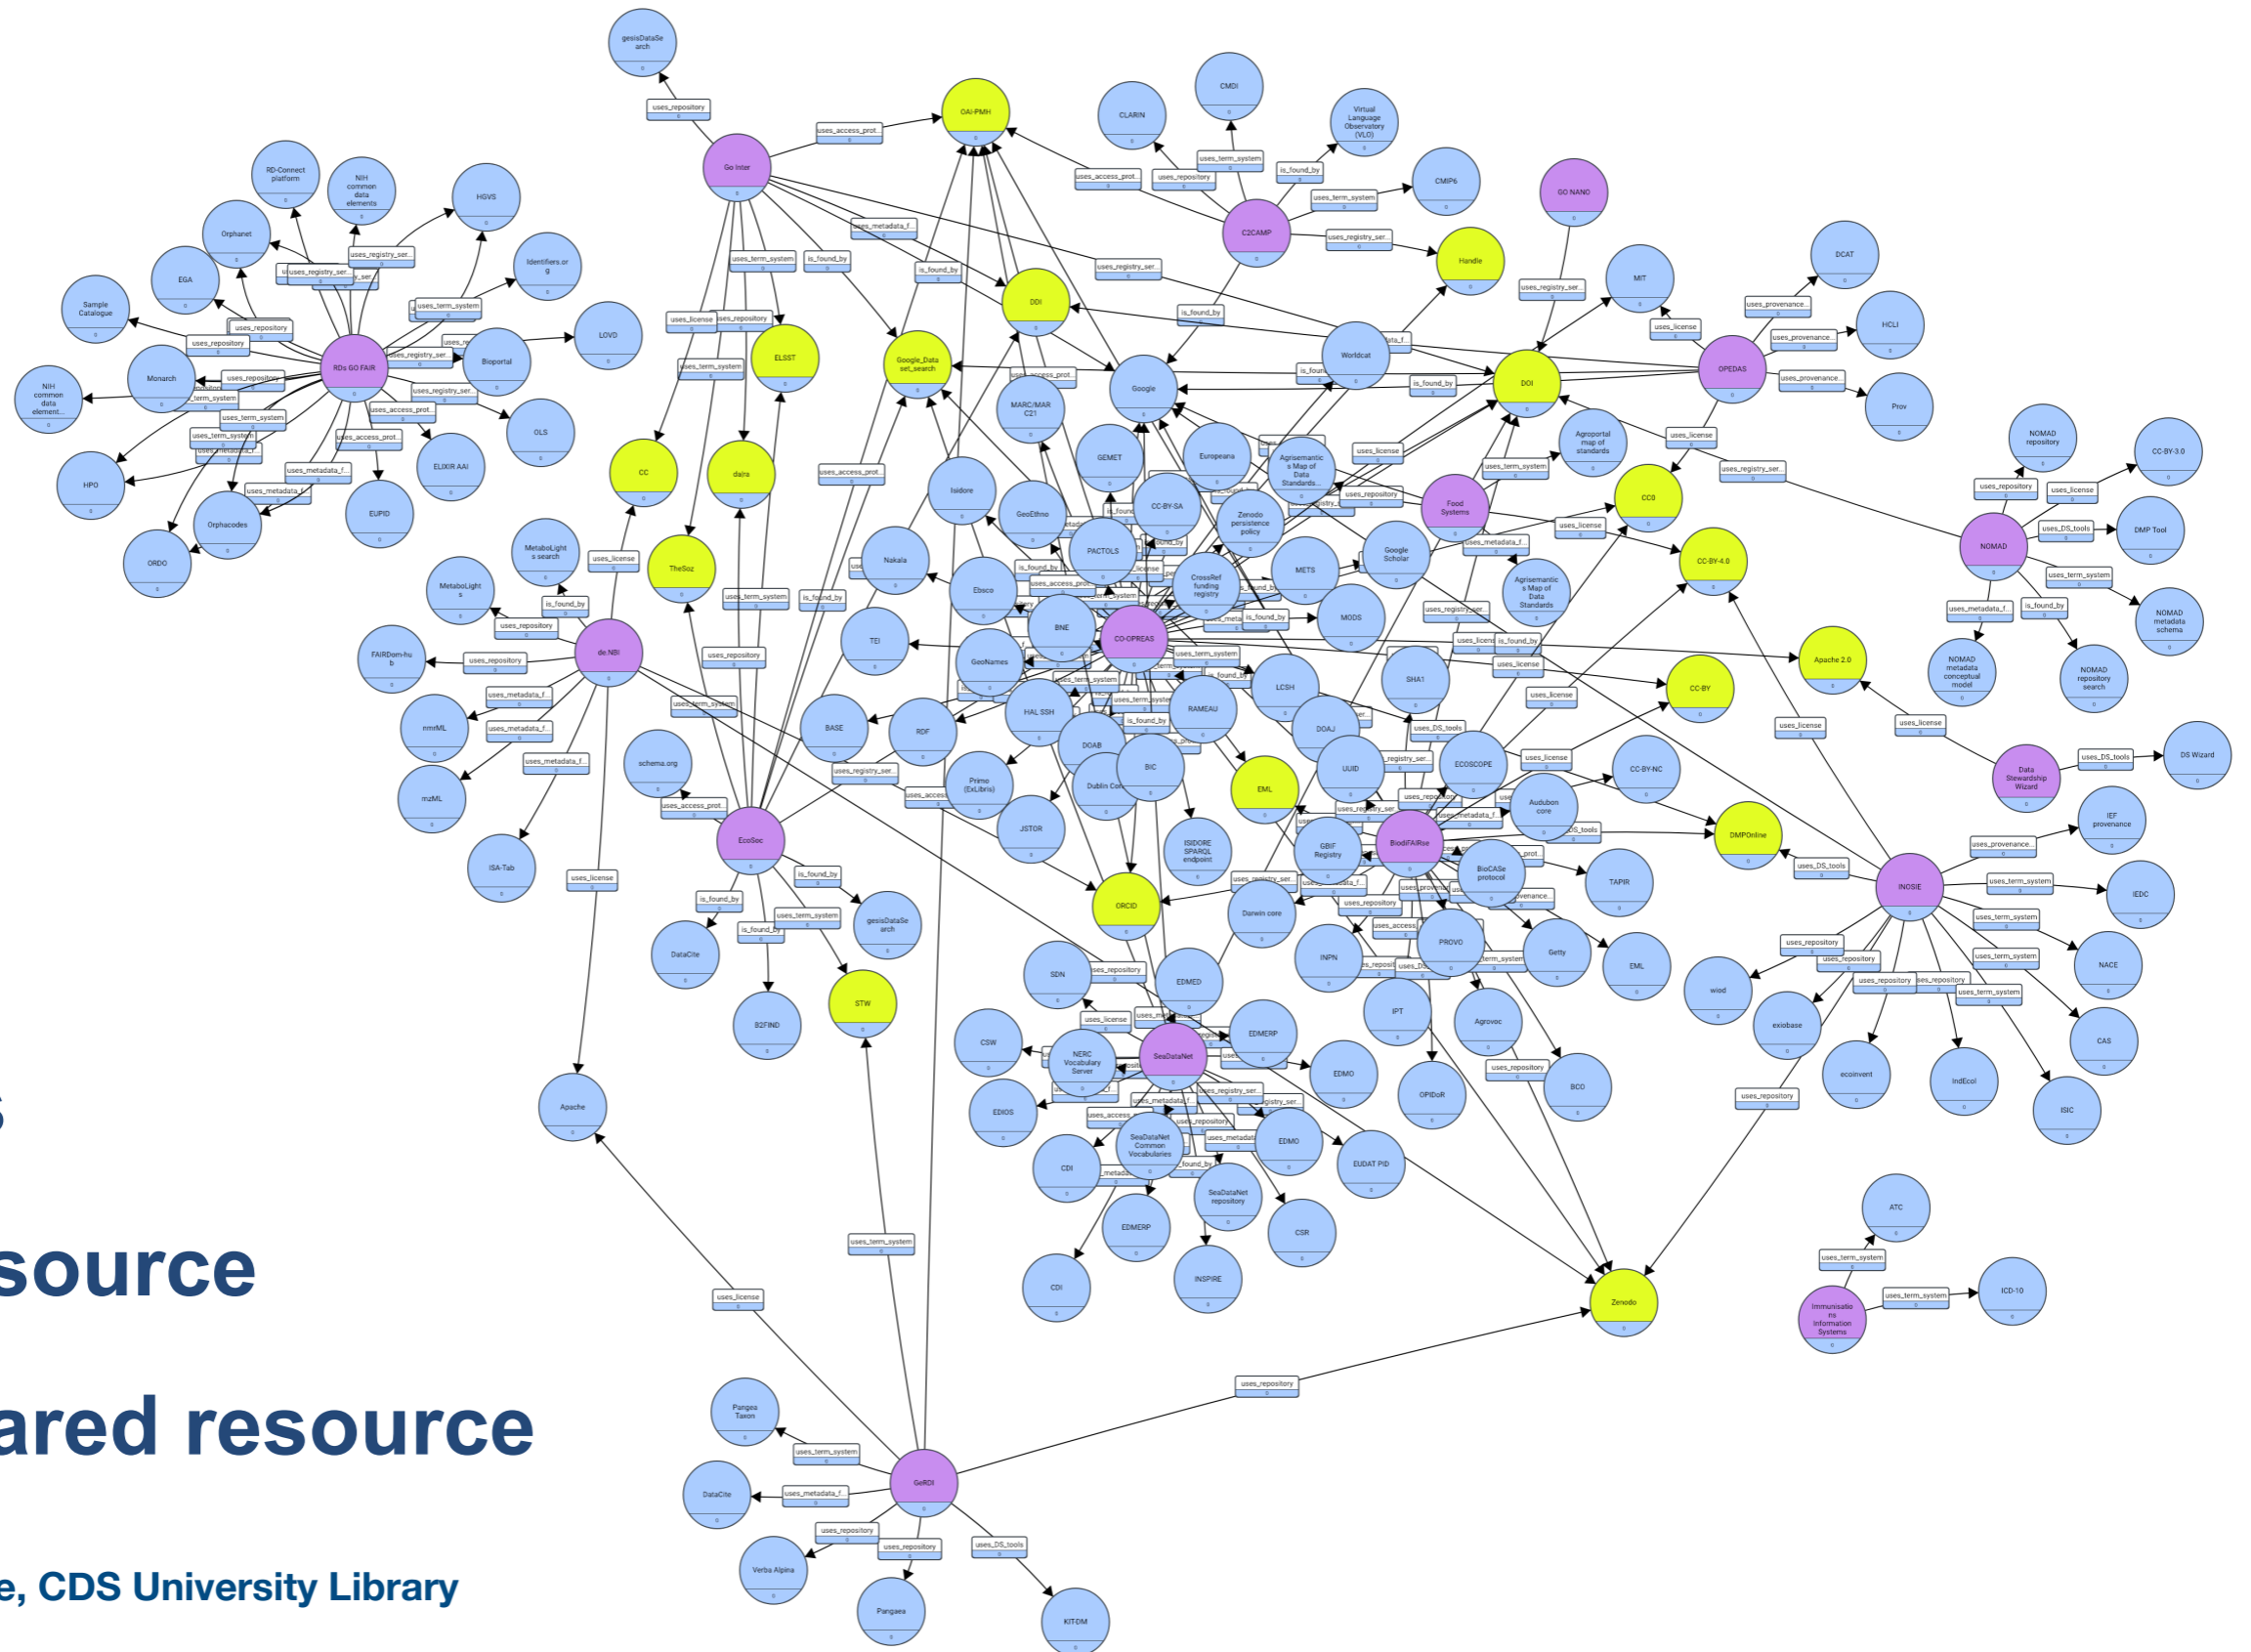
s

source

ared resource

e, CDS University Library

gesisDataSearch
Go Inter
OAI-PMH
CLARIN
CMDI
Virtual Language Observatory (VLO)
CMIP6
GO NANO
C2CAMP
Handle
RD-Connect platform
NIH common data elements
HGVS
Orphanet
Identifiers.org
EGA
Sample Catalogue
RDs GO FAIR
LOVD
Bioportal
Monarch
NIH common data element...
OLS
ELIXIR AAI
HPO
EUPID
Orphacodes
ORDO
ELSST
Google_Dataset_search
DDI
Worldcat
DOI
OPEDAS
MIT
DCAT
HCLI
Prov
CC
dara
TheSoz
MARC/MARC21
Google
GEMET
Europeana
Agrisemantics Map of Data Standards...
Agroportal map of standards
CC0
NOMAD repository
CC-BY-3.0
NOMAD
DMP Tool
Isidore
GeoEthno
CC-BY-SA
Zenodo persistence policy
Food Systems
CC-BY-4.0
MetaboLights search
MetaboLights
de.NBI
FAIRDom-hub
Nakala
Ebsco
PACTOLS
CrossRef funding registry
METS
Google Scholar
Agrisemantics Map of Data Standards
NOMAD metadata schema
NOMAD metadata conceptual model
NOMAD repository search
TEI
GeoNames
BNE
CO-OPREAS
MODS
SHA1
Apache 2.0
CC-BY
nmrML
mzML
ISA-Tab
BASE
RDF
HAL SSH
RAMEAU
LCSH
DOAJ
UUID
ECOSCOPE
CC-BY-NC
Data Stewardship Wizard
DS Wizard
schema.org
EcoSoc
Primo (ExLibris)
DOAB
Dublin Core
BIC
EML
Audubon core
DMPOnline
IEF provenance
JSTOR
ISIDORE SPARQL endpoint
ORCID
GBIF Registry
BiodiFAIRse
BioCASe protocol
TAPIR
INOSIE
IEDC
DataCite
gesisDataSearch
B2FIND
STW
Darwin core
SDN
EDMED
INPN
PROVO
Getty
EML
NACE
wiod
exiobase
CAS
CSW
NERC Vocabulary Server
SeaDataNet
EDMERP
EDMO
IPT
Agrovoc
OPIDoR
BCO
ecoinvent
IndEcol
ISIC
Apache
EDIOS
CDI
SeaDataNet Common Vocabularies
EDMO
EUDAT PID
SeaDataNet repository
EDMERP
CSR
CDI
INSPIRE
ATC
Zenodo
Immunisations Information Systems
ICD-10
Pangea Taxon
DataCite
GeRDI
Verba Alpina
Pangaea
KIT-DM
uses_repository
uses_access_prot...
uses_term_system
is_found_by
uses_registry_ser...
uses_license
uses_metadata_f...
uses_provenance...
uses_DS_tools